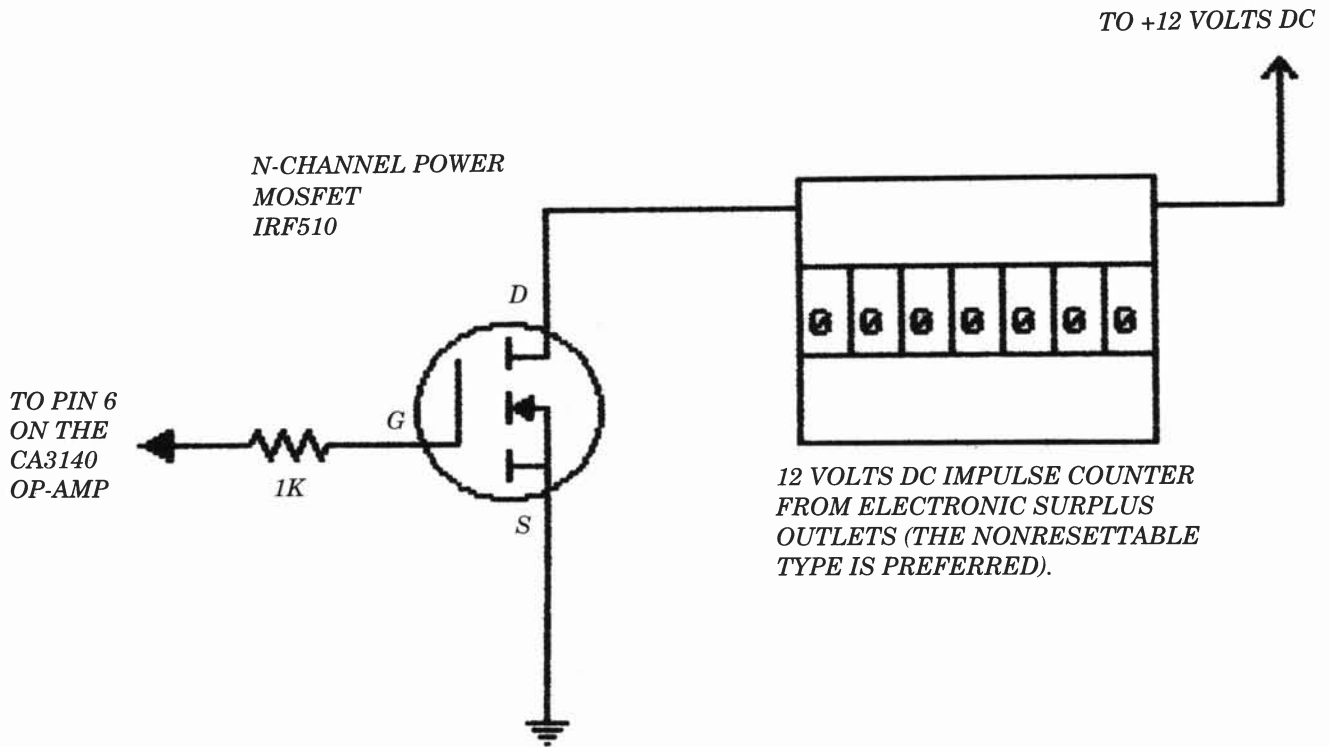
TO +12 VOLTS DC

N-CHANNEL POWER MOSFET IRF510

D

G

S

TO PIN 6 ON THE CA3140 OP-AMP

1K

0 0 0 0 0 0 0

12 VOLTS DC IMPULSE COUNTER FROM ELECTRONIC SURPLUS OUTLETS (THE NONRESETTABLE TYPE IS PREFERRED).